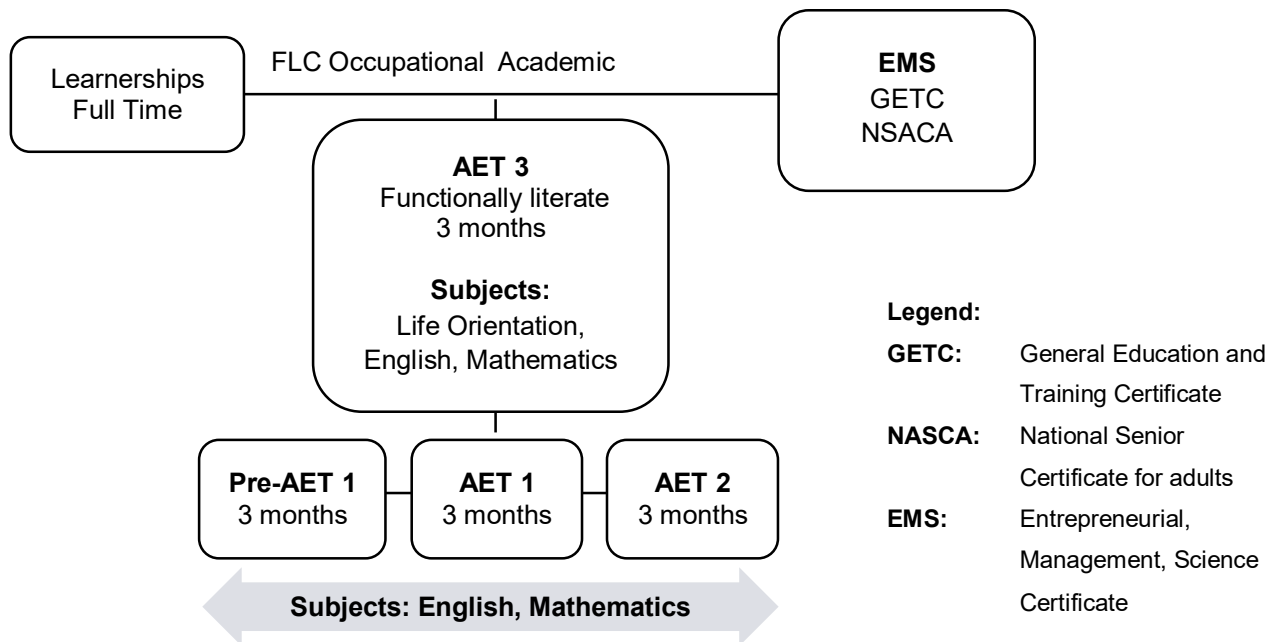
Learnerships
Full Time

FLC Occupational Academic

**EMS**
GETC
NSACA

**AET 3**
Functionally literate
3 months

**Subjects:**
Life Orientation, English, Mathematics

**Pre-AET 1**
3 months

**AET 1**
3 months

**AET 2**
3 months

**Subjects: English, Mathematics**

**Legend:**

**GETC:** General Education and Training Certificate

**NASCA:** National Senior Certificate for adults

**EMS:** Entrepreneurial, Management, Science Certificate